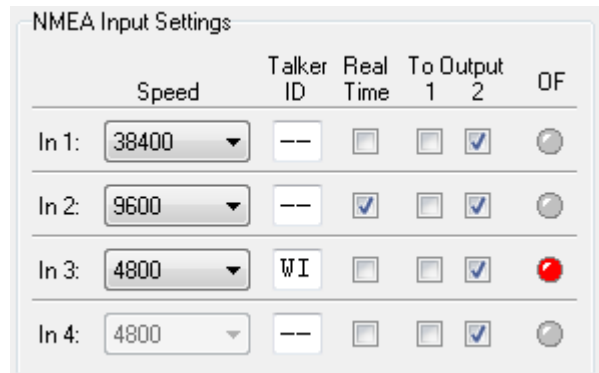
NMEA Input Settings

|  | Speed | Talker ID | Real Time | To Output 1 | 2 | OF |
|---|---|---|---|---|---|---|
| In 1: | 38400 | -- |  |  |  |  |
| In 2: | 9600 | -- |  |  |  |  |
| In 3: | 4800 | WI |  |  |  |  |
| In 4: | 4800 | -- |  |  |  |  |